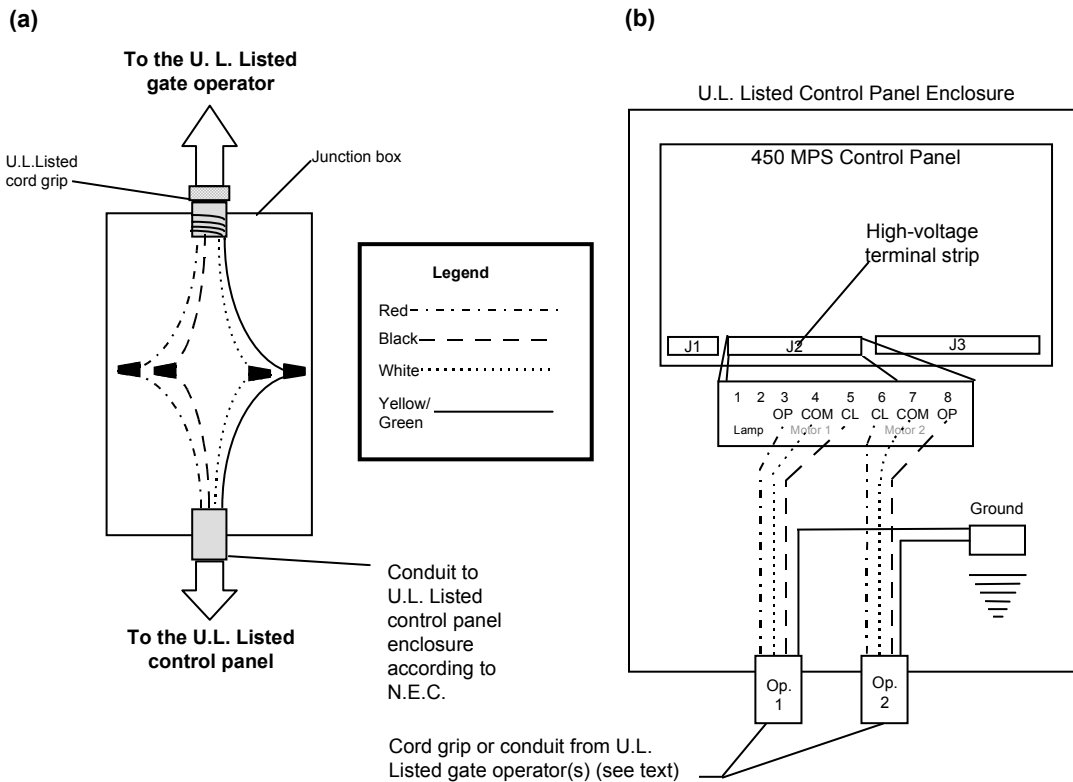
(a)

(b)

To the U. L. Listed gate operator

U.L.Listed cord grip

Junction box

Legend

Red

Black

White

Yellow/ Green

Conduit to U.L. Listed control panel enclosure according to N.E.C.

To the U.L. Listed control panel

U.L. Listed Control Panel Enclosure

450 MPS Control Panel

High-voltage terminal strip

J1

J2

J3

1 2 3 4 5 6 7 8
OP COM CL CL COM OP
Lamp Motor 1 Motor 2

Ground

Op. 1

Op. 2

Cord grip or conduit from U.L. Listed gate operator(s) (see text)